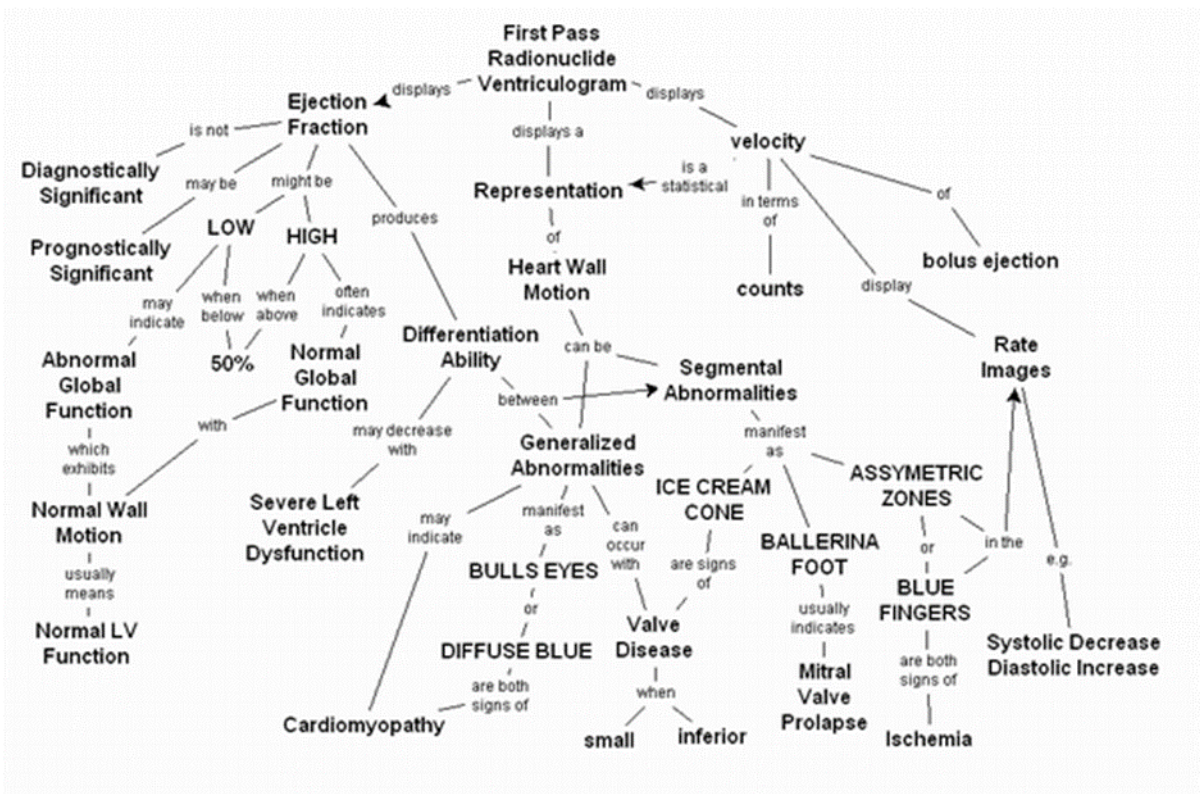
First Pass Radionuclide Ventriculogram

displays

Ejection Fraction

displays a

displays

velocity

is not

Diagnostically Significant

may be

might be

Prognostically Significant

LOW

HIGH

produces

is a statistical

Representation

of

Heart Wall Motion

in terms of

counts

of

bolus ejection

display

may indicate

when below

50%

when above

often indicates

Normal Global Function

Differentiation Ability

can be

Segmental Abnormalities

Rate Images

Abnormal Global Function

which exhibits

with

between

may decrease with

Generalized Abnormalities

manifest as

ICE CREAM CONE

ASSYMETRIC ZONES

Normal Wall Motion

usually means

Normal LV Function

Severe Left Ventricle Dysfunction

may indicate

manifest as

can occur with

BULLS EYES

or

DIFFUSE BLUE

are both signs of

Cardiomyopathy

are signs of

Valve Disease

when

small

inferior

BALLERINA FOOT

usually indicates

Mitral Valve Prolapse

or

BLUE FINGERS

are both signs of

Ischemia

in the

e.g.

Systolic Decrease Diastolic Increase